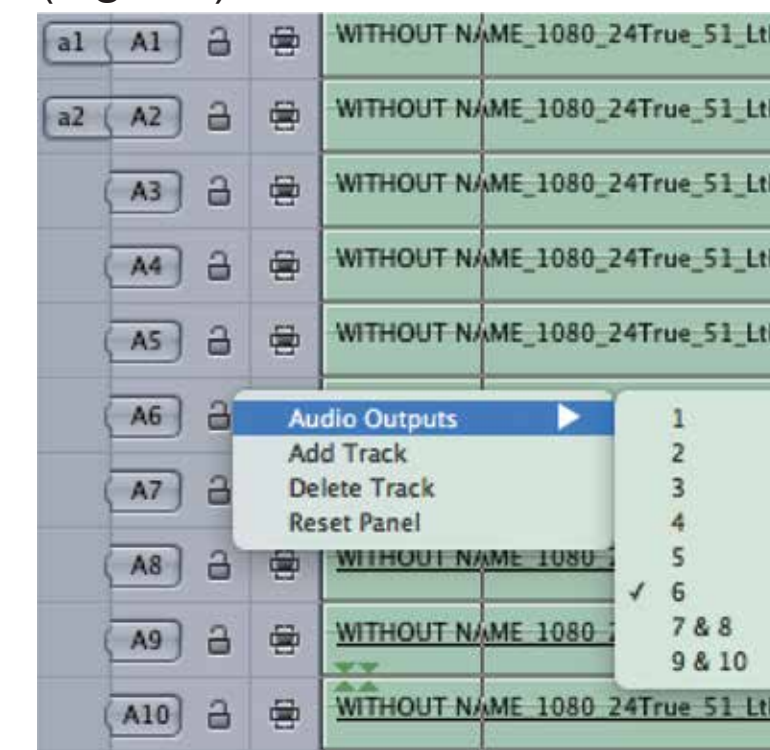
a1 A1 WITHOUT NAME_1080_24True_51_Lt

a2 A2 WITHOUT NAME_1080_24True_51_Lt

A3 WITHOUT NAME_1080_24True_51_Lt

A4 WITHOUT NAME_1080_24True_51_Lt

A5 WITHOUT NAME_1080_24True_51_Lt

A6

Audio Outputs
Add Track
Delete Track
Reset Panel

1
2
3
4
5
✓ 6
7 & 8
9 & 10

A7

A8 WITHOUT NAME 1080

A9 WITHOUT NAME 1080

A10 WITHOUT NAME 1080 24True 51 Lt